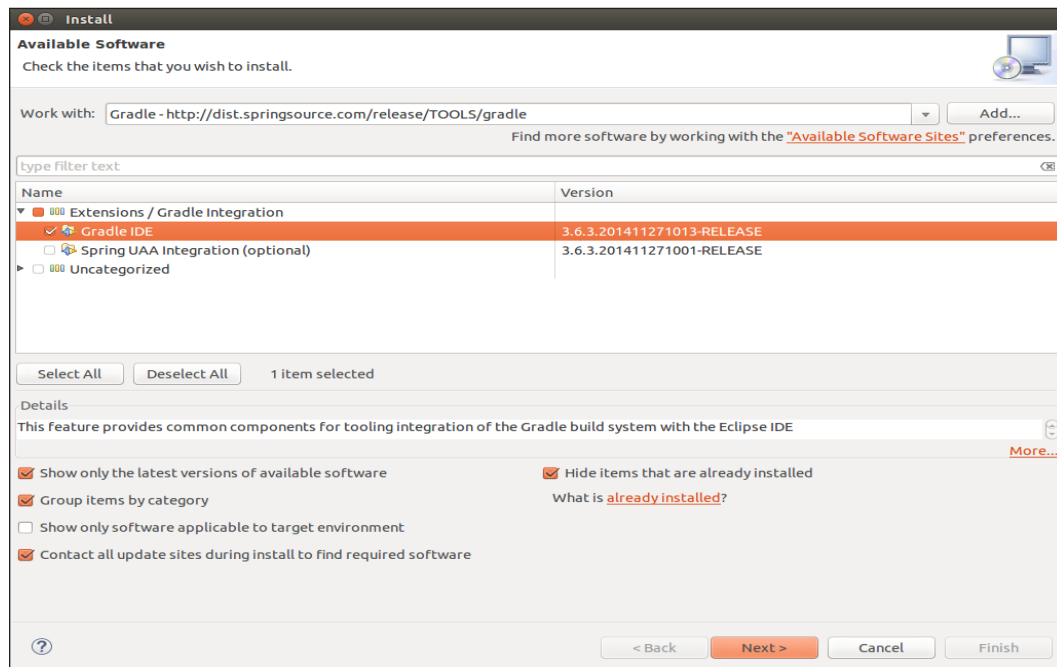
Install

Available Software

Check the items that you wish to install.

Work with: Gradle - http://dist.springsource.com/release/TOOLS/gradle

Add...

Find more software by working with the "Available Software Sites" preferences.

type filter text

| Name | Version |
|---|---|
| Extensions / Gradle Integration | |
| Gradle IDE | 3.6.3.201411271013-RELEASE |
| Spring UAA Integration (optional) | 3.6.3.201411271001-RELEASE |
| Uncategorized | |

Select All Deselect All 1 item selected

Details

This feature provides common components for tooling integration of the Gradle build system with the Eclipse IDE

More...

Show only the latest versions of available software

Hide items that are already installed

Group items by category

What is already installed?

Show only software applicable to target environment

Contact all update sites during install to find required software

?

< Back Next > Cancel Finish